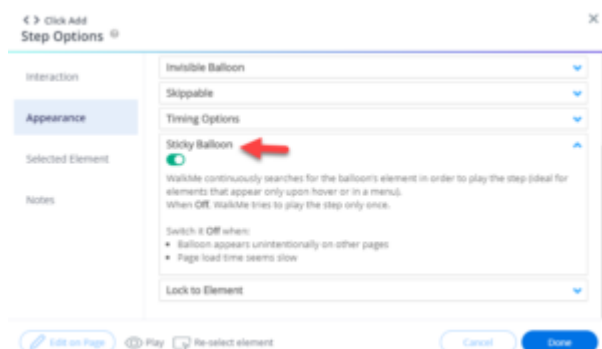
< > Click Add
Step Options

×

Interaction
Appearance
Selected Element
Notes

Invisible Balloon
Skippable
Timing Options
Sticky Balloon

WalkMe continuously searches for the balloon's element in order to play the step (ideal for elements that appear only upon hover or in a menu).
When Off, WalkMe tries to play the step only once.

Switch it Off when:
• Balloon appears unintentionally on other pages
• Page load time seems slow

Lock to Element

Edit on Page
Play
Re-select element
Cancel
Done